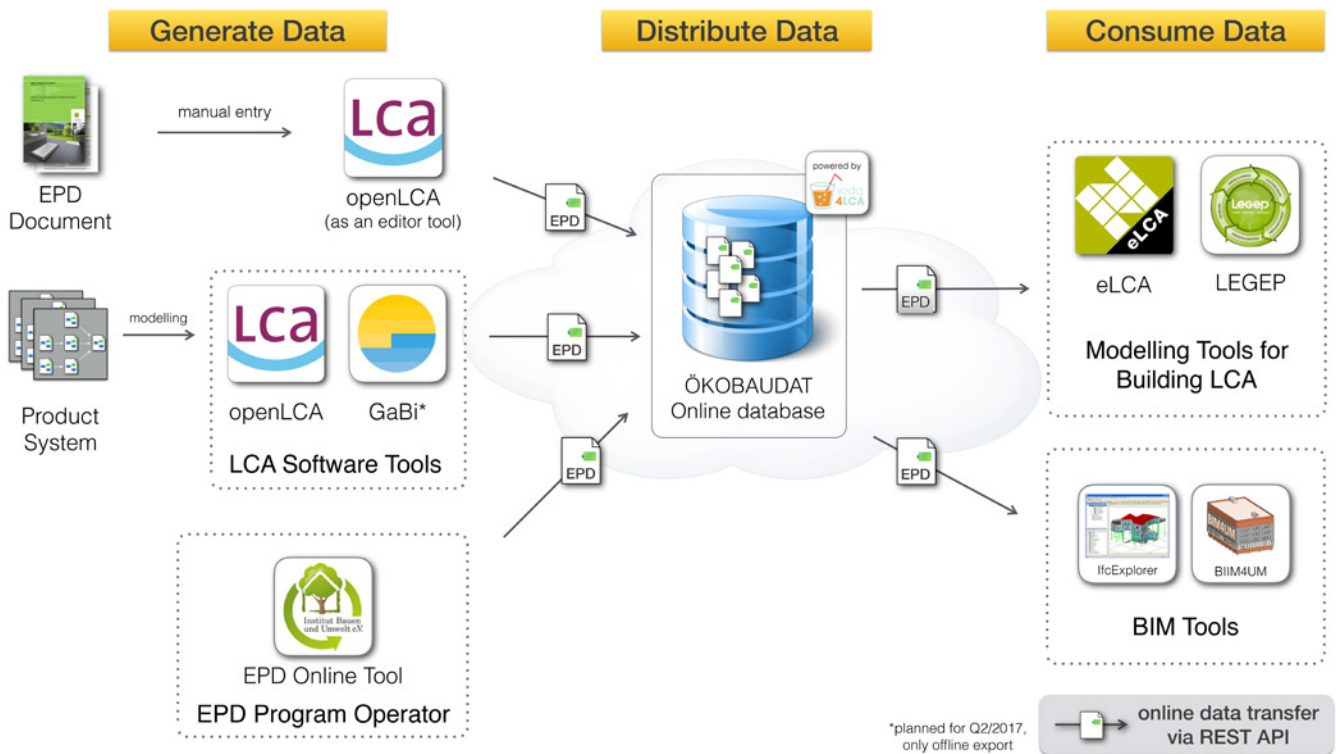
Generate Data

Distribute Data

Consume Data

EPD Document

manual entry

Lca

openLCA
(as an editor tool)

EPD

powered by
soda 4LCA

Product System

modelling

Lca

openLCA

GaBi*

LCA Software Tools

EPD

EPD

ÖKOBAUDAT
Online database

EPD

eLCA

LEGEP

eLCA

LEGEP

Modelling Tools for Building LCA

EPD

IfcExplorer

BIIM4UM

BIM Tools

Institut Bauen und Umwelt e.V.

EPD Online Tool

EPD Program Operator

*planned for Q2/2017, only offline export

online data transfer via REST API